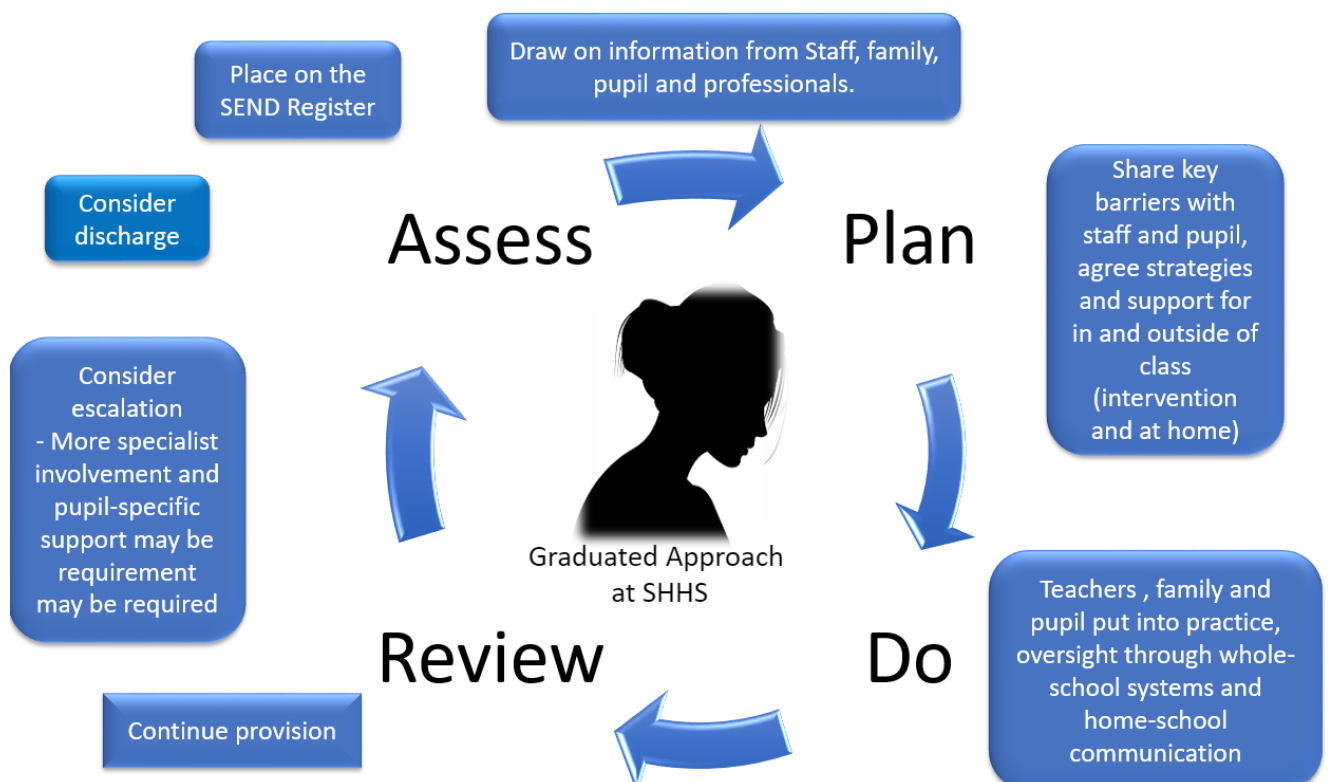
Place on the SEND Register

Draw on information from Staff, family, pupil and professionals.

Consider discharge

Assess

Plan

Share key barriers with staff and pupil, agree strategies and support for in and outside of class (intervention and at home)

Consider escalation
- More specialist involvement and pupil-specific support may be requirement may be required

Graduated Approach at SHHS

Review

Do

Teachers , family and pupil put into practice, oversight through whole-school systems and home-school communication

Continue provision